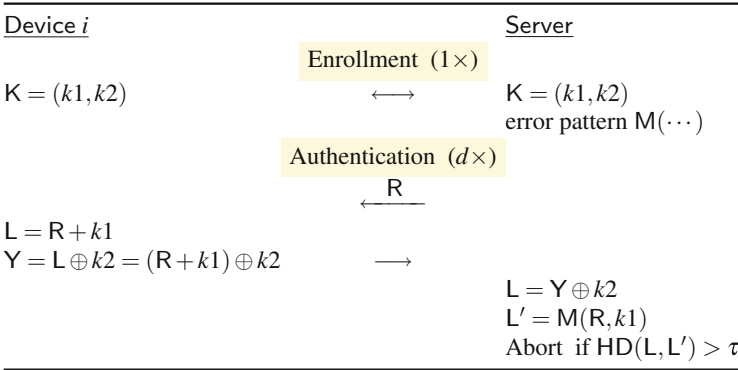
Device $i$ | Server

Enrollment $(1\times)$

$\mathsf{K} = (k1, k2)$ $\longleftrightarrow$ $\mathsf{K} = (k1, k2)$

error pattern $\mathsf{M}(\cdots)$

Authentication $(d\times)$

$\xleftarrow{\mathsf{R}}$

$\mathsf{L} = \mathsf{R} + k1$

$\mathsf{Y} = \mathsf{L} \oplus k2 = (\mathsf{R} + k1) \oplus k2$ $\longrightarrow$

$\mathsf{L} = \mathsf{Y} \oplus k2$

$\mathsf{L}' = \mathsf{M}(\mathsf{R}, k1)$

Abort if $\mathsf{HD}(\mathsf{L}, \mathsf{L}') > \tau$